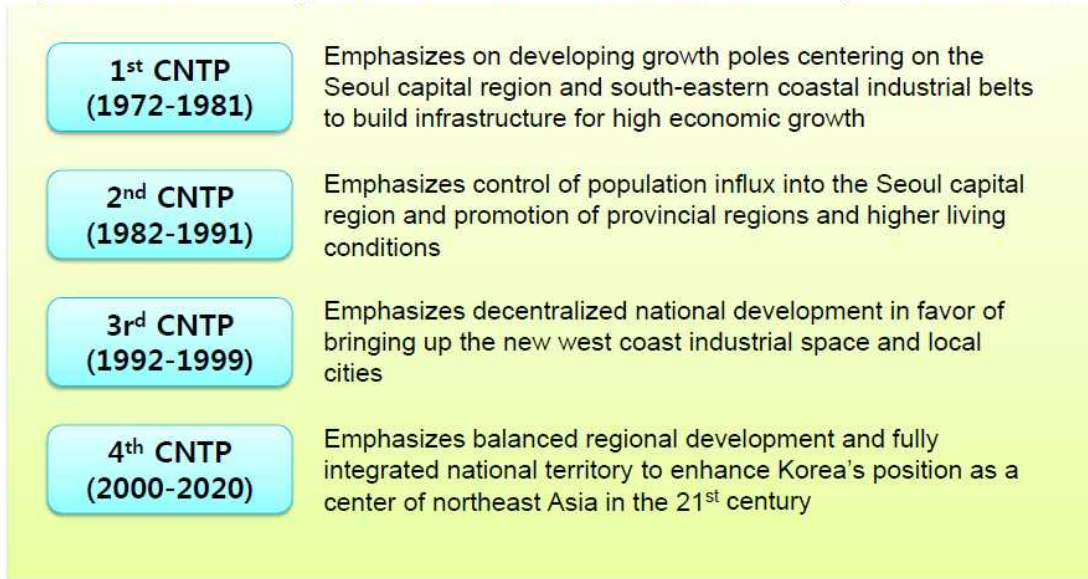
1$^{st}$ CNTP (1972-1981)

Emphasizes on developing growth poles centering on the Seoul capital region and south-eastern coastal industrial belts to build infrastructure for high economic growth

2$^{nd}$ CNTP (1982-1991)

Emphasizes control of population influx into the Seoul capital region and promotion of provincial regions and higher living conditions

3$^{rd}$ CNTP (1992-1999)

Emphasizes decentralized national development in favor of bringing up the new west coast industrial space and local cities

4$^{th}$ CNTP (2000-2020)

Emphasizes balanced regional development and fully integrated national territory to enhance Korea's position as a center of northeast Asia in the 21$^{st}$ century